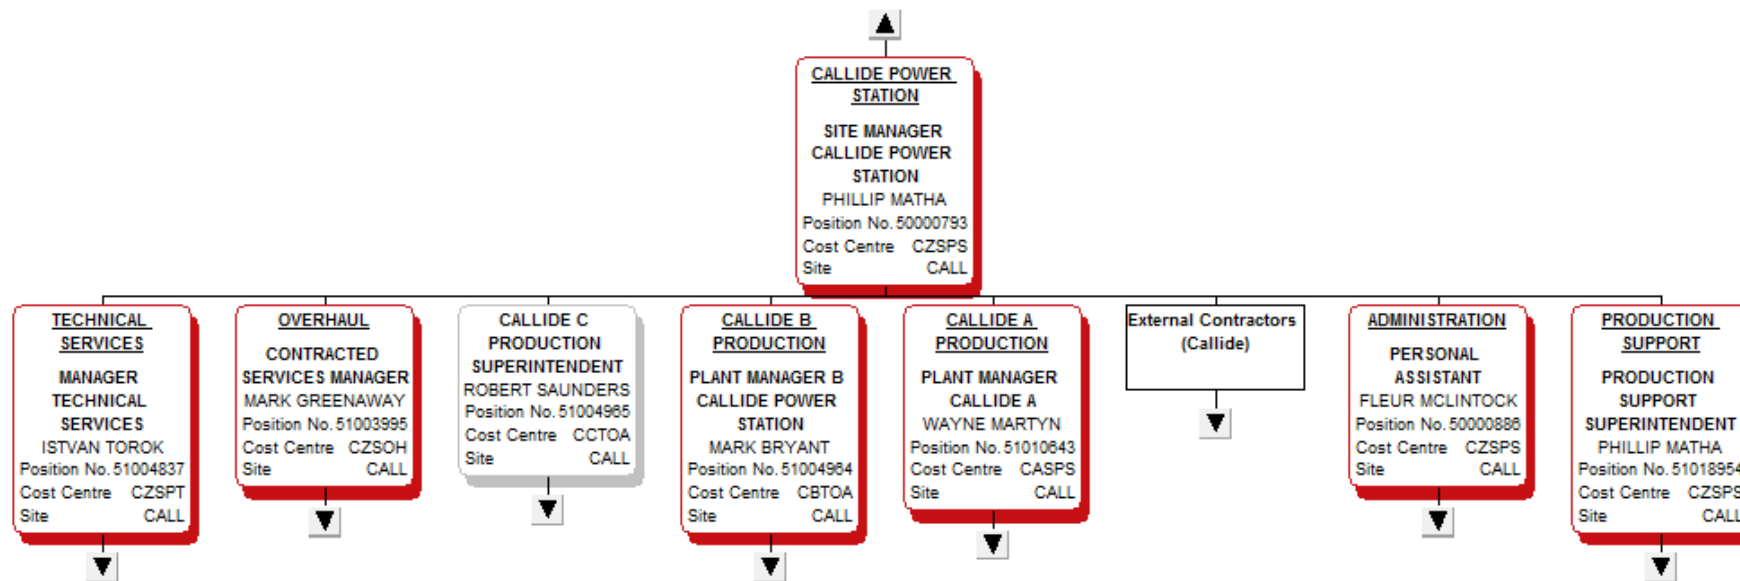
CALLIDE POWER STATION

SITE MANAGER CALLIDE POWER STATION
PHILLIP MATHA
Position No. 50000793
Cost Centre CZSPS
Site CALL

TECHNICAL SERVICES

MANAGER TECHNICAL SERVICES
ISTVAN TOROK
Position No. 51004837
Cost Centre CZSPT
Site CALL

OVERHAUL

CONTRACTED SERVICES MANAGER
MARK GREENAWAY
Position No. 51003995
Cost Centre CZSOH
Site CALL

CALLIDE C PRODUCTION SUPERINTENDENT
ROBERT SAUNDERS
Position No. 51004965
Cost Centre CCTOA
Site CALL

CALLIDE B PRODUCTION

PLANT MANAGER B CALLIDE POWER STATION
MARK BRYANT
Position No. 51004964
Cost Centre CBTOA
Site CALL

CALLIDE A PRODUCTION

PLANT MANAGER CALLIDE A
WAYNE MARTYN
Position No. 51010643
Cost Centre CASPS
Site CALL

External Contractors (Callide)

ADMINISTRATION

PERSONAL ASSISTANT
FLEUR MCLINTOCK
Position No. 50000886
Cost Centre CZSPS
Site CALL

PRODUCTION SUPPORT

PRODUCTION SUPPORT SUPERINTENDENT
PHILLIP MATHA
Position No. 5101895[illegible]
Cost Centre CZSP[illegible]
Site CAL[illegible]